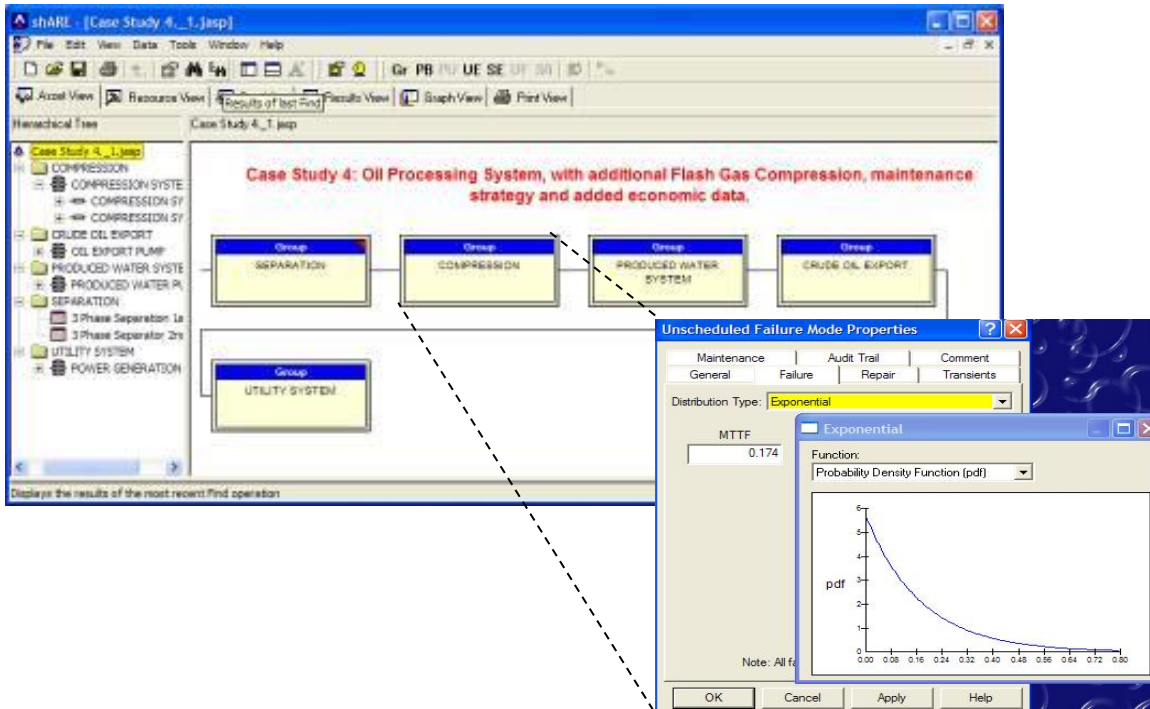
shARL - [Case Study 4._1.jasp]

File Edit View Data Tools Window Help

Gr PB PU UE SE

Arcel View Resource View Results of last Find Results View Graph View Print View

Hierarchical Tree

Case Study 4._1.jasp

Case Study 4._1.jasp
COMPRESSION
COMPRESSION SYSTE
COMPRESSION SY
COMPRESSION SY
CRUDE OIL EXPORT
OIL EXPORT PUMP
PRODUCED WATER SYSTE
PRODUCED WATER PU
SEPARATION
3 Phase Separation 1s
3 Phase Separator 2n
UTILITY SYSTEM
POWER GENERATION

Case Study 4: Oil Processing System, with additional Flash Gas Compression, maintenance strategy and added economic data.

Group
SEPARATION

Group
COMPRESSION

Group
PRODUCED WATER SYSTEM

Group
CRUDE OIL EXPORT

Group
UTILITY SYSTEM

Displays the results of the most recent Find operation

Unscheduled Failure Mode Properties

Maintenance | Audit Trail | Comment
General | Failure | Repair | Transients

Distribution Type: Exponential

MTTF
0.174

Note: All fa

OK | Cancel | Apply | Help

Exponential

Function:
Probability Density Function (pdf)

pdf

6
5
4
3
2
1
0

0.00 0.08 0.16 0.24 0.32 0.40 0.48 0.56 0.64 0.72 0.80